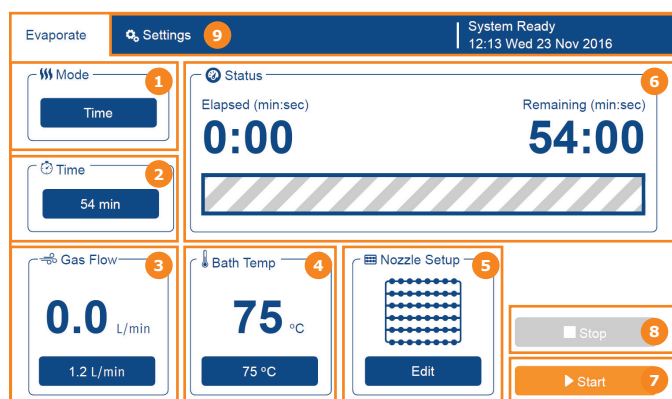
Evaporate

Settings 9

System Ready
12:13 Wed 23 Nov 2016

Mode 1
Time

Time 2
54 min

Status 6
Elapsed (min:sec)
0:00
Remaining (min:sec)
54:00

Gas Flow 3
0.0 L/min
1.2 L/min

Bath Temp 4
75 °C
75 °C

Nozzle Setup 5
Edit

Stop 8

Start 7